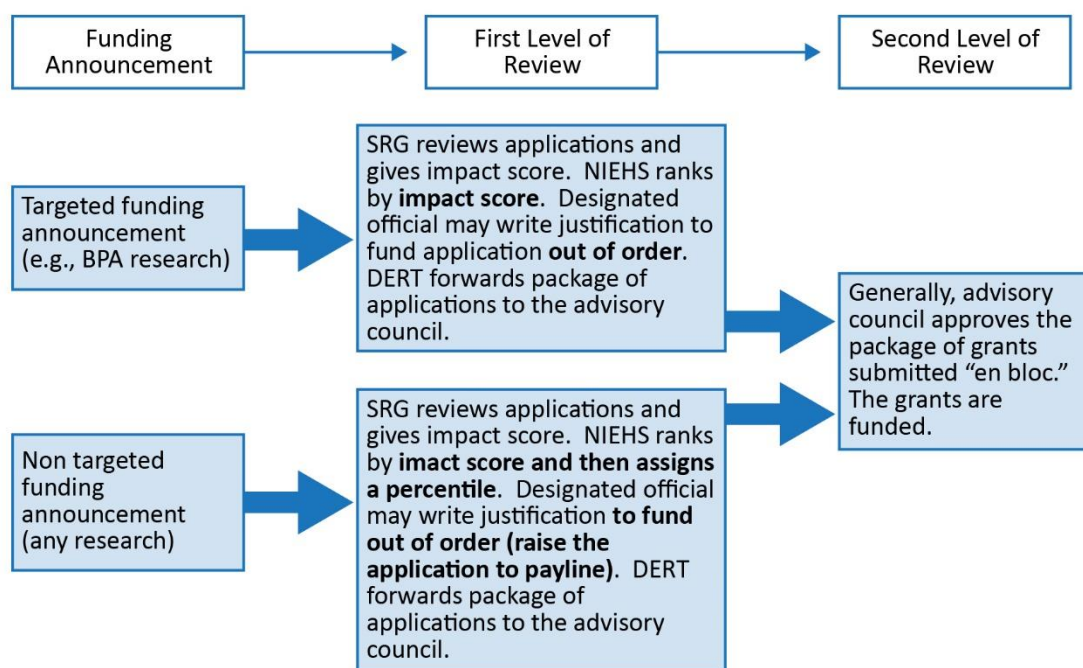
Funding Announcement

First Level of Review

Second Level of Review

Targeted funding announcement (e.g., BPA research)

SRG reviews applications and gives impact score. NIEHS ranks by **impact score**. Designated official may write justification to fund application **out of order**. DERT forwards package of applications to the advisory council.

Generally, advisory council approves the package of grants submitted "en bloc." The grants are funded.

Non targeted funding announcement (any research)

SRG reviews applications and gives impact score. NIEHS ranks by **imact score and then assigns a percentile**. Designated official may write justification **to fund out of order (raise the application to payline)**. DERT forwards package of applications to the advisory council.